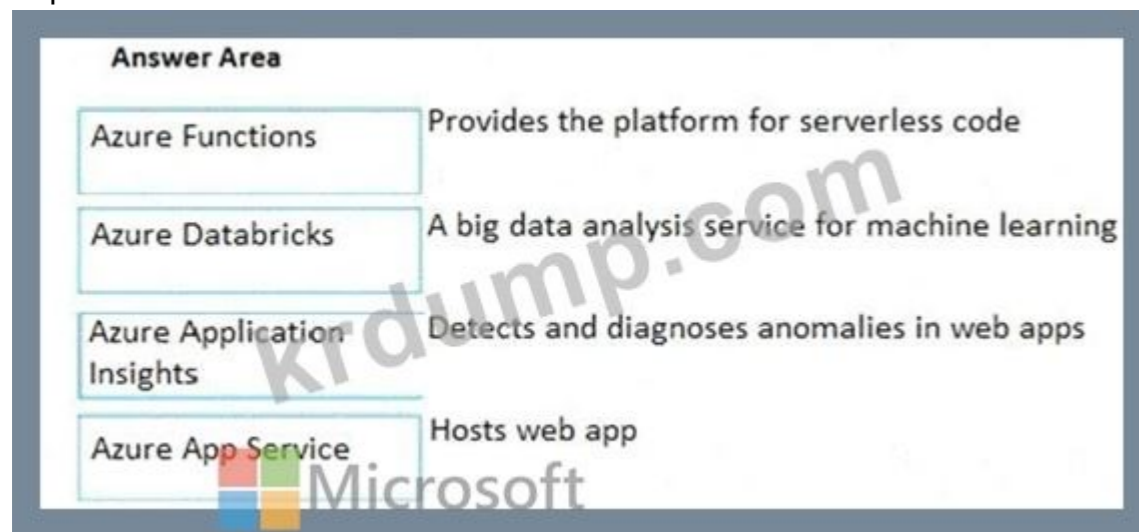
Answer Area

| | |
|---|---|
| Azure Functions | Provides the platform for serverless code |
| Azure Databricks | A big data analysis service for machine learning |
| Azure Application Insights | Detects and diagnoses anomalies in web apps |
| Azure App Service | Hosts web app |

krdump.com

Microsoft